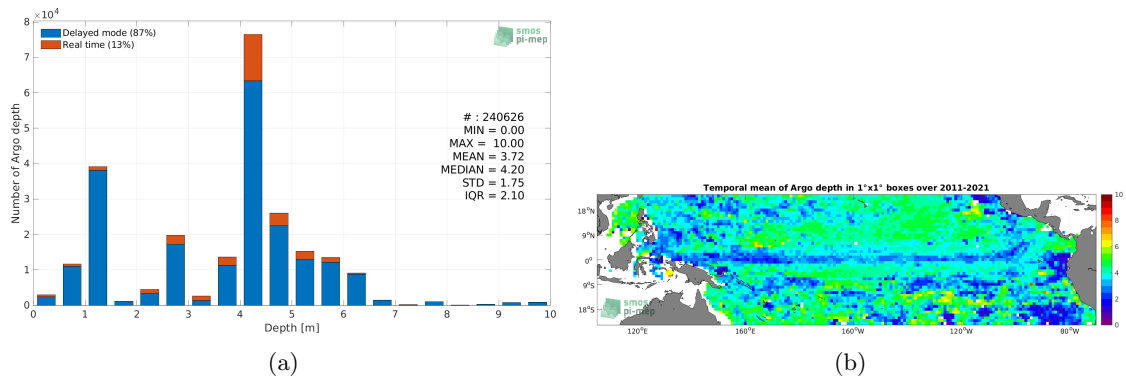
$\times 10^4$

8
7
6
5
4
3
2
1
0

Delayed mode (87%)
Real time (13%)

smos
pi-mep

Number of Argo depth

# : 240626
MIN = 0.00
MAX = 10.00
MEAN = 3.72
MEDIAN = 4.20
STD = 1.75
IQR = 2.10

0 1 2 3 4 5 6 7 8 9 10
Depth [m]

(a)

Temporal mean of Argo depth in 1°x1° boxes over 2011-2021

18°N
9°N
0°
9°S
18°S

smos
pi-mep

120°E 160°E 160°W 120°W 80°W

10
8
6
4
2
0

(b)